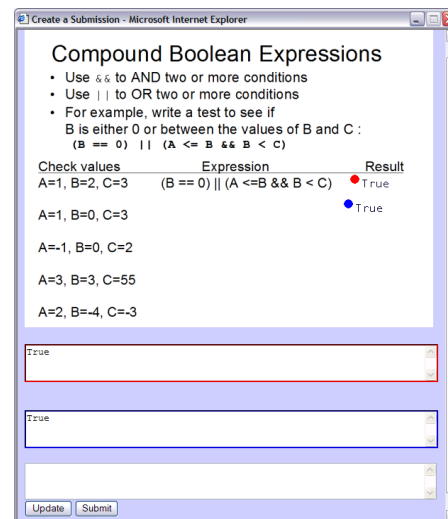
Create a Submission - Microsoft Internet Explorer

Compound Boolean Expressions

- Use && to AND two or more conditions
- Use || to OR two or more conditions
- For example, write a test to see if B is either 0 or between the values of B and C :

(B == 0) || (A <= B && B < C)

| Check values | Expression | Result |
|---|---|---|
| A=1, B=2, C=3 | (B == 0) \|\| (A <=B && B < C) | True |
| A=1, B=0, C=3 | | True |
| A=-1, B=0, C=2 | | |
| A=3, B=3, C=55 | | |
| A=2, B=-4, C=-3 | | |

True

True

Update Submit